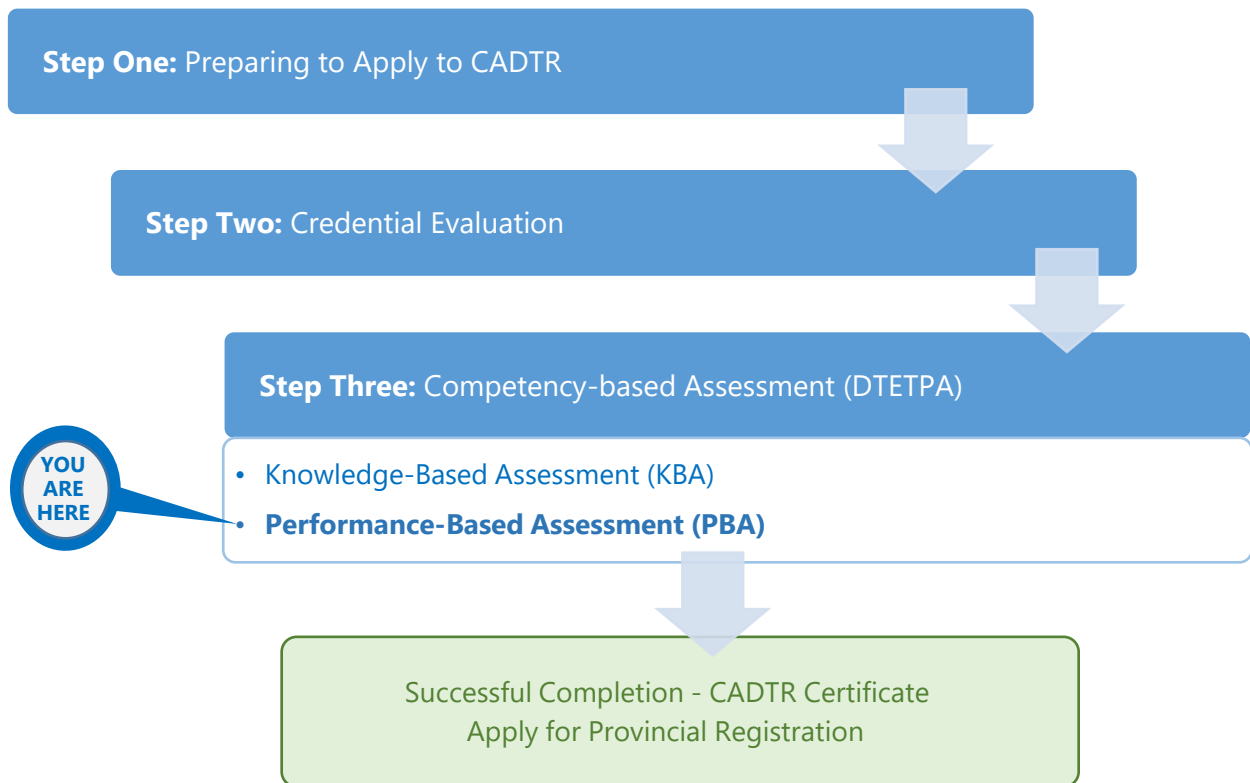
**Step One:** Preparing to Apply to CADTR

**Step Two:** Credential Evaluation

**Step Three:** Competency-based Assessment (DTETPA)

YOU ARE HERE

- Knowledge-Based Assessment (KBA)
- **Performance-Based Assessment (PBA)**

Successful Completion - CADTR Certificate
Apply for Provincial Registration